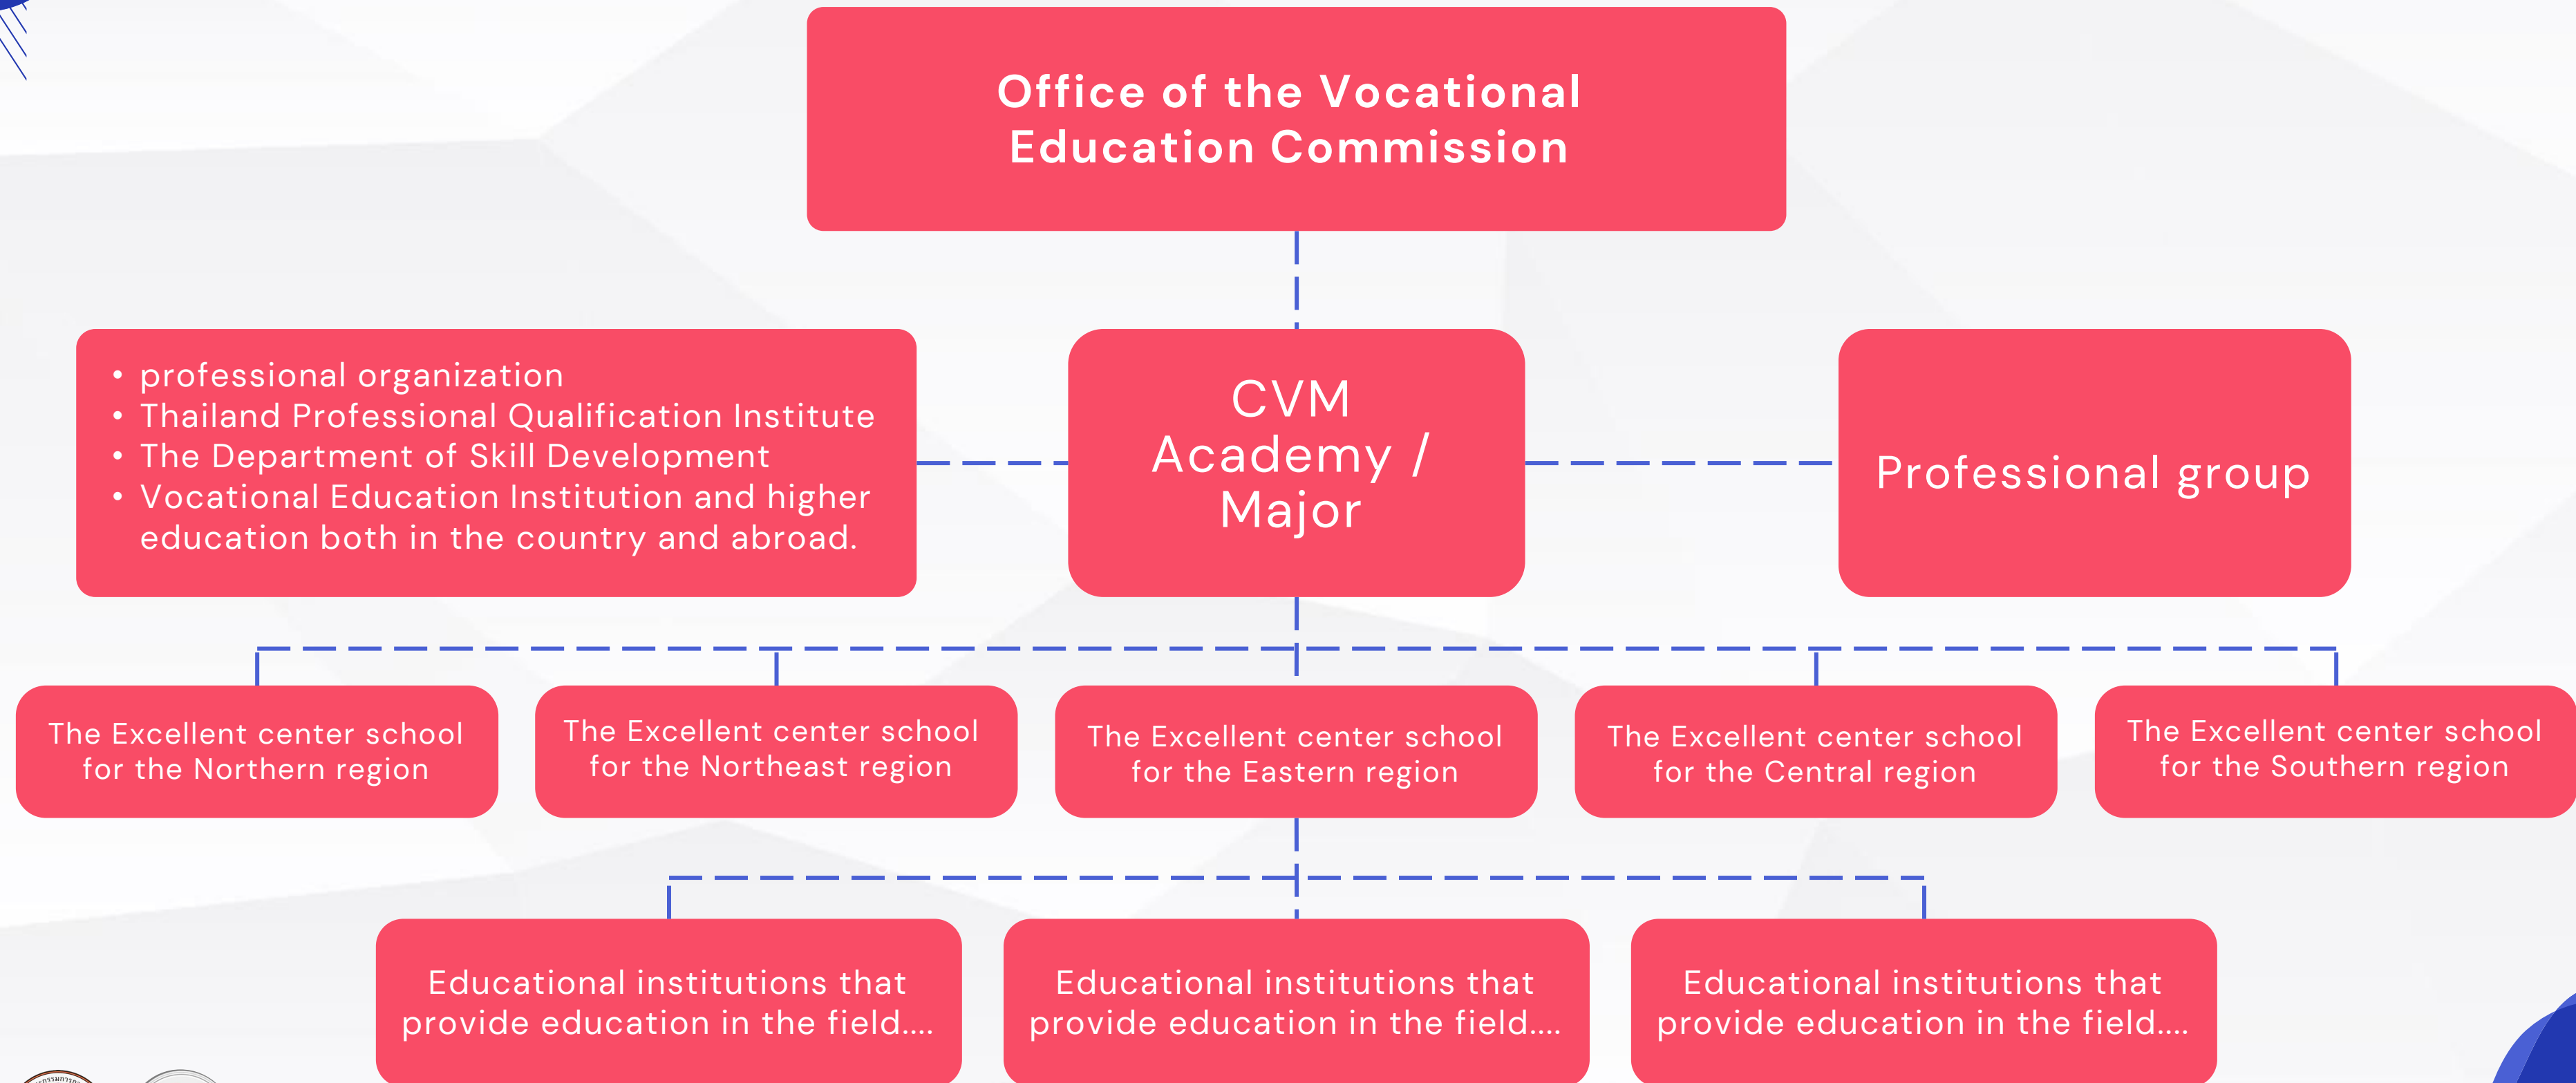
Office of the Vocational Education Commission

- professional organization
- Thailand Professional Qualification Institute
- The Department of Skill Development
- Vocational Education Institution and higher education both in the country and abroad.

CVM Academy / Major

Professional group

The Excellent center school for the Northern region

The Excellent center school for the Northeast region

The Excellent center school for the Eastern region

The Excellent center school for the Central region

The Excellent center school for the Southern region

Educational institutions that provide education in the field....

Educational institutions that provide education in the field....

Educational institutions that provide education in the field....